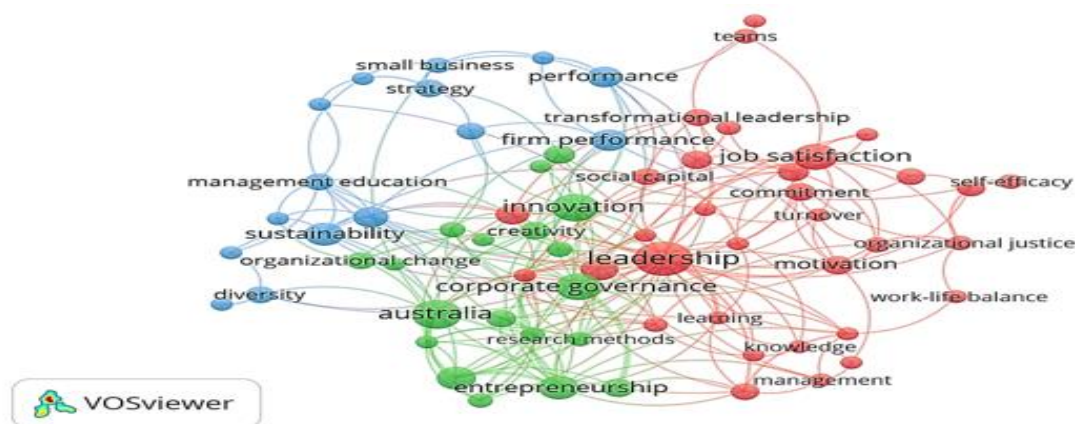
teams
small business
performance
strategy
transformational leadership
firm performance
job satisfaction
management education
social capital
commitment
self-efficacy
innovation
turnover
sustainability
creativity
organizational justice
organizational change
leadership
motivation
corporate governance
diversity
work-life balance
australia
learning
research methods
knowledge
management
entrepreneurship
VOSviewer